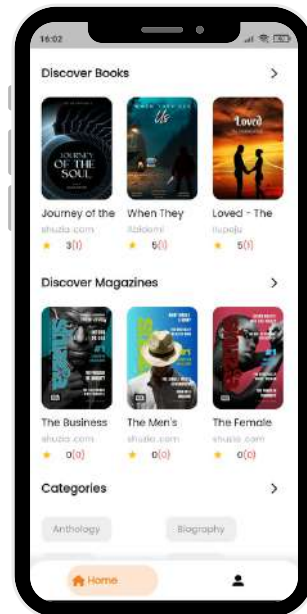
16:02

Discover Books >

JOURNEY OF THE SOUL

Us

Loved

Journey of the
shuzia.com
★ 3(1)

When They
Abikemi
★ 5(1)

Loved - The
Ilupeju
★ 5(1)

Discover Magazines >

The Business
shuzia.com
★ 0(0)

The Men's
shuzia.com
★ 0(0)

The Female
shuzia.com
★ 0(0)

Categories >

Anthology

Biography

Home